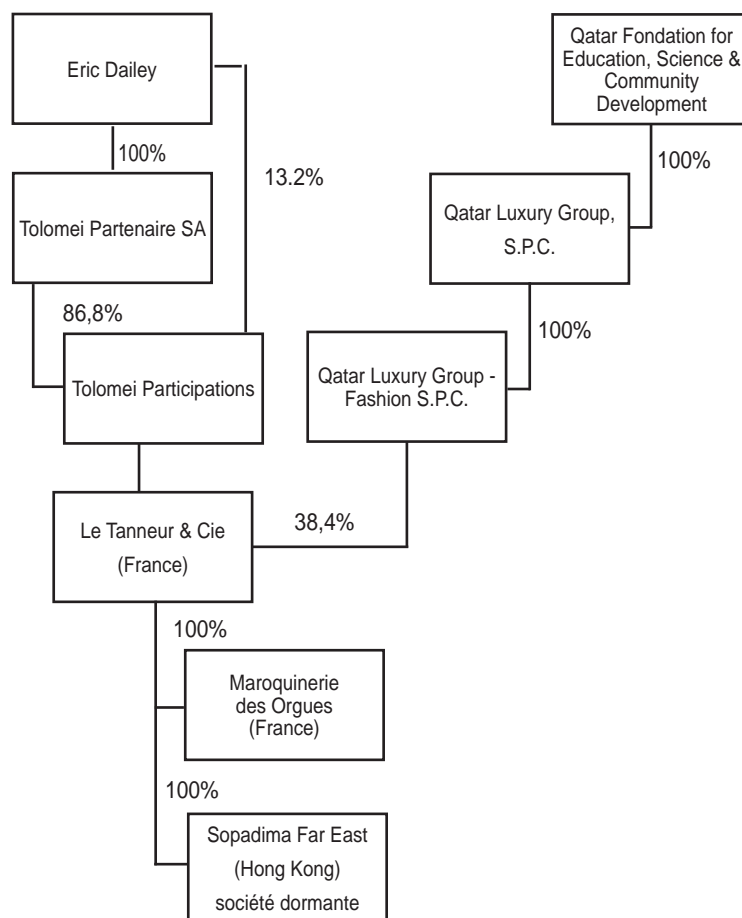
Eric Dailey

100%

Tolomei Partenaire SA

13.2%

86,8%

Tolomei Participations

Qatar Fondation for Education, Science & Community Development

100%

Qatar Luxury Group, S.P.C.

100%

Qatar Luxury Group - Fashion S.P.C.

Le Tanneur & Cie (France)

38,4%

100%

Maroquinerie des Orgues (France)

100%

Sopadima Far East (Hong Kong) société dormante